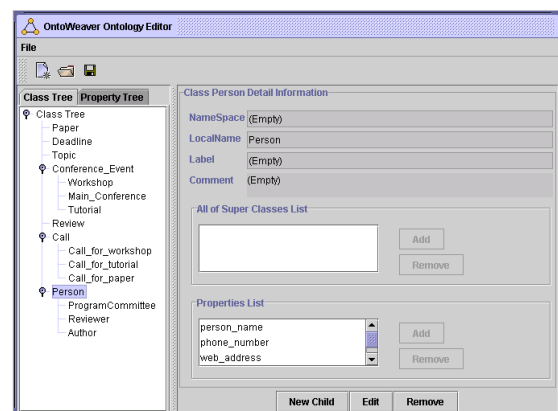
OntoWeaver Ontology Editor

File

Class Tree | Property Tree

Class Tree
Paper
Deadline
Topic
Conference_Event
Workshop
Main_Conference
Tutorial
Review
Call
Call_for_workshop
Call_for_tutorial
Call_for_paper
Person
ProgramCommittee
Reviewer
Author

Class Person Detail Information

NameSpace (Empty)
LocalName Person
Label (Empty)
Comment (Empty)

All of Super Classes List

Add
Remove

Properties List

person_name
phone_number
web_address

Add
Remove

New Child | Edit | Remove